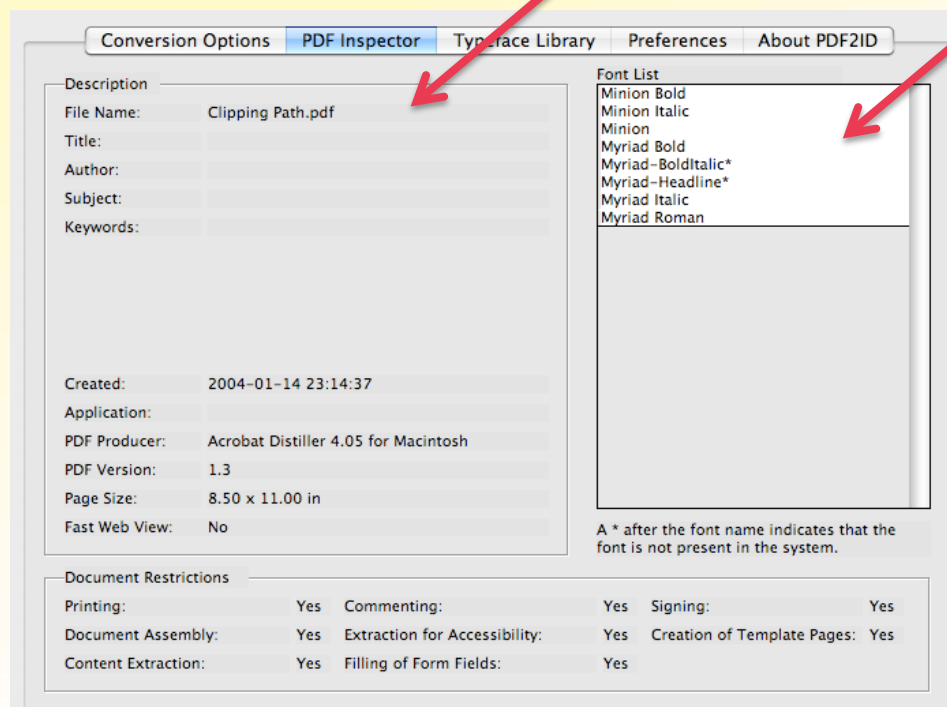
Conversion Options | PDF Inspector | Typeface Library | Preferences | About PDF2ID

Description

File Name: Clipping Path.pdf

Title:

Author:

Subject:

Keywords:

Created: 2004-01-14 23:14:37

Application:

PDF Producer: Acrobat Distiller 4.05 for Macintosh

PDF Version: 1.3

Page Size: 8.50 x 11.00 in

Fast Web View: No

Font List

Minion Bold
Minion Italic
Minion
Myriad Bold
Myriad-BoldItalic*
Myriad-Headline*
Myriad Italic
Myriad Roman

A * after the font name indicates that the font is not present in the system.

Document Restrictions

| Printing: | Yes | Commenting: | Yes | Signing: | Yes |
|---|---|---|---|---|---|
| Document Assembly: | Yes | Extraction for Accessibility: | Yes | Creation of Template Pages: | Yes |
| Content Extraction: | Yes | Filling of Form Fields: | Yes | | |